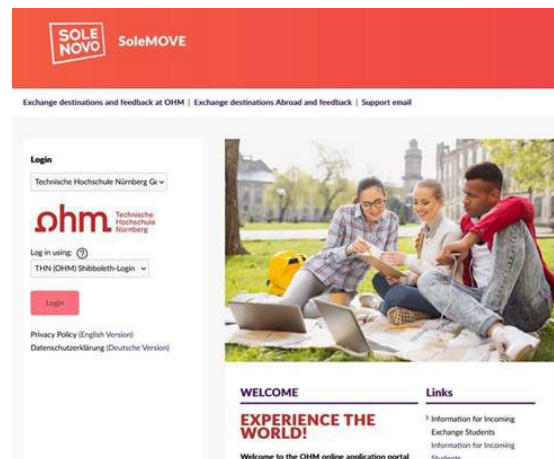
SOLE NOVO SoleMOVE

Exchange destinations and feedback at OHM | Exchange destinations Abroad and feedback | Support email

Login

Technische Hochschule Nürnberg Ge

ohm Technische Hochschule Nürnberg

Log in using: ?

THN (OHM) Shibboleth-Login

Login

Privacy Policy (English Version)
Datenschutzerklärung (Deutsche Version)

WELCOME

EXPERIENCE THE WORLD!

Welcome to the OHM online application portal

Links

Information for Incoming Exchange Students
Information for Incoming Students